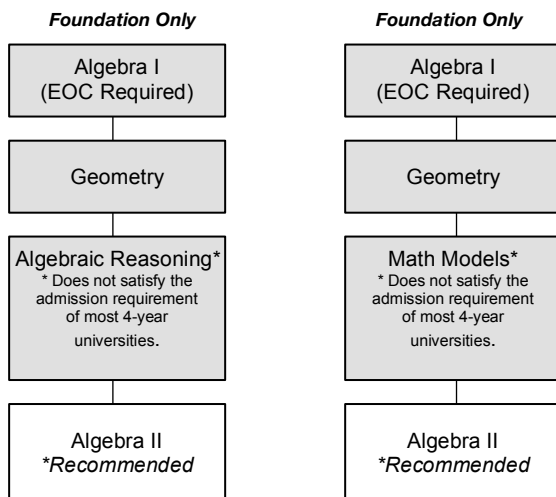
Foundation Only

Algebra I
(EOC Required)

Geometry

Algebraic Reasoning*
* Does not satisfy the admission requirement of most 4-year universities.

Algebra II
*Recommended

Foundation Only

Algebra I
(EOC Required)

Geometry

Math Models*
* Does not satisfy the admission requirement of most 4-year universities.

Algebra II
*Recommended